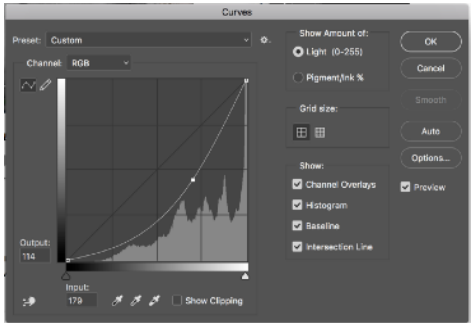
Curves

Preset: Custom

Channel: RGB

Output:
114

Input:
179

Show Clipping

Show Amount of:
Light (0-255)
Pigment/Ink %

Grid size:

Show:
Channel Overlays
Histogram
Baseline
Intersection Line

OK
Cancel
Smooth
Auto
Options...
Preview